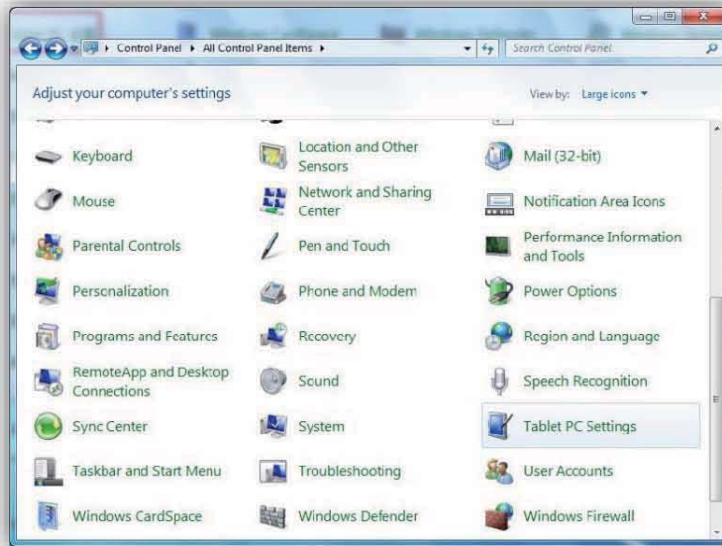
Control Panel ▸ All Control Panel Items ▸

Search Control Panel

Adjust your computer's settings

View by: Large icons ▾

Keyboard

Location and Other Sensors

Mail (32-bit)

Mouse

Network and Sharing Center

Notification Area Icons

Parental Controls

Pen and Touch

Performance Information and Tools

Personalization

Phone and Modem

Power Options

Programs and Features

Recovery

Region and Language

RemoteApp and Desktop Connections

Sound

Speech Recognition

Sync Center

System

Tablet PC Settings

Taskbar and Start Menu

Troubleshooting

User Accounts

Windows CardSpace

Windows Defender

Windows Firewall